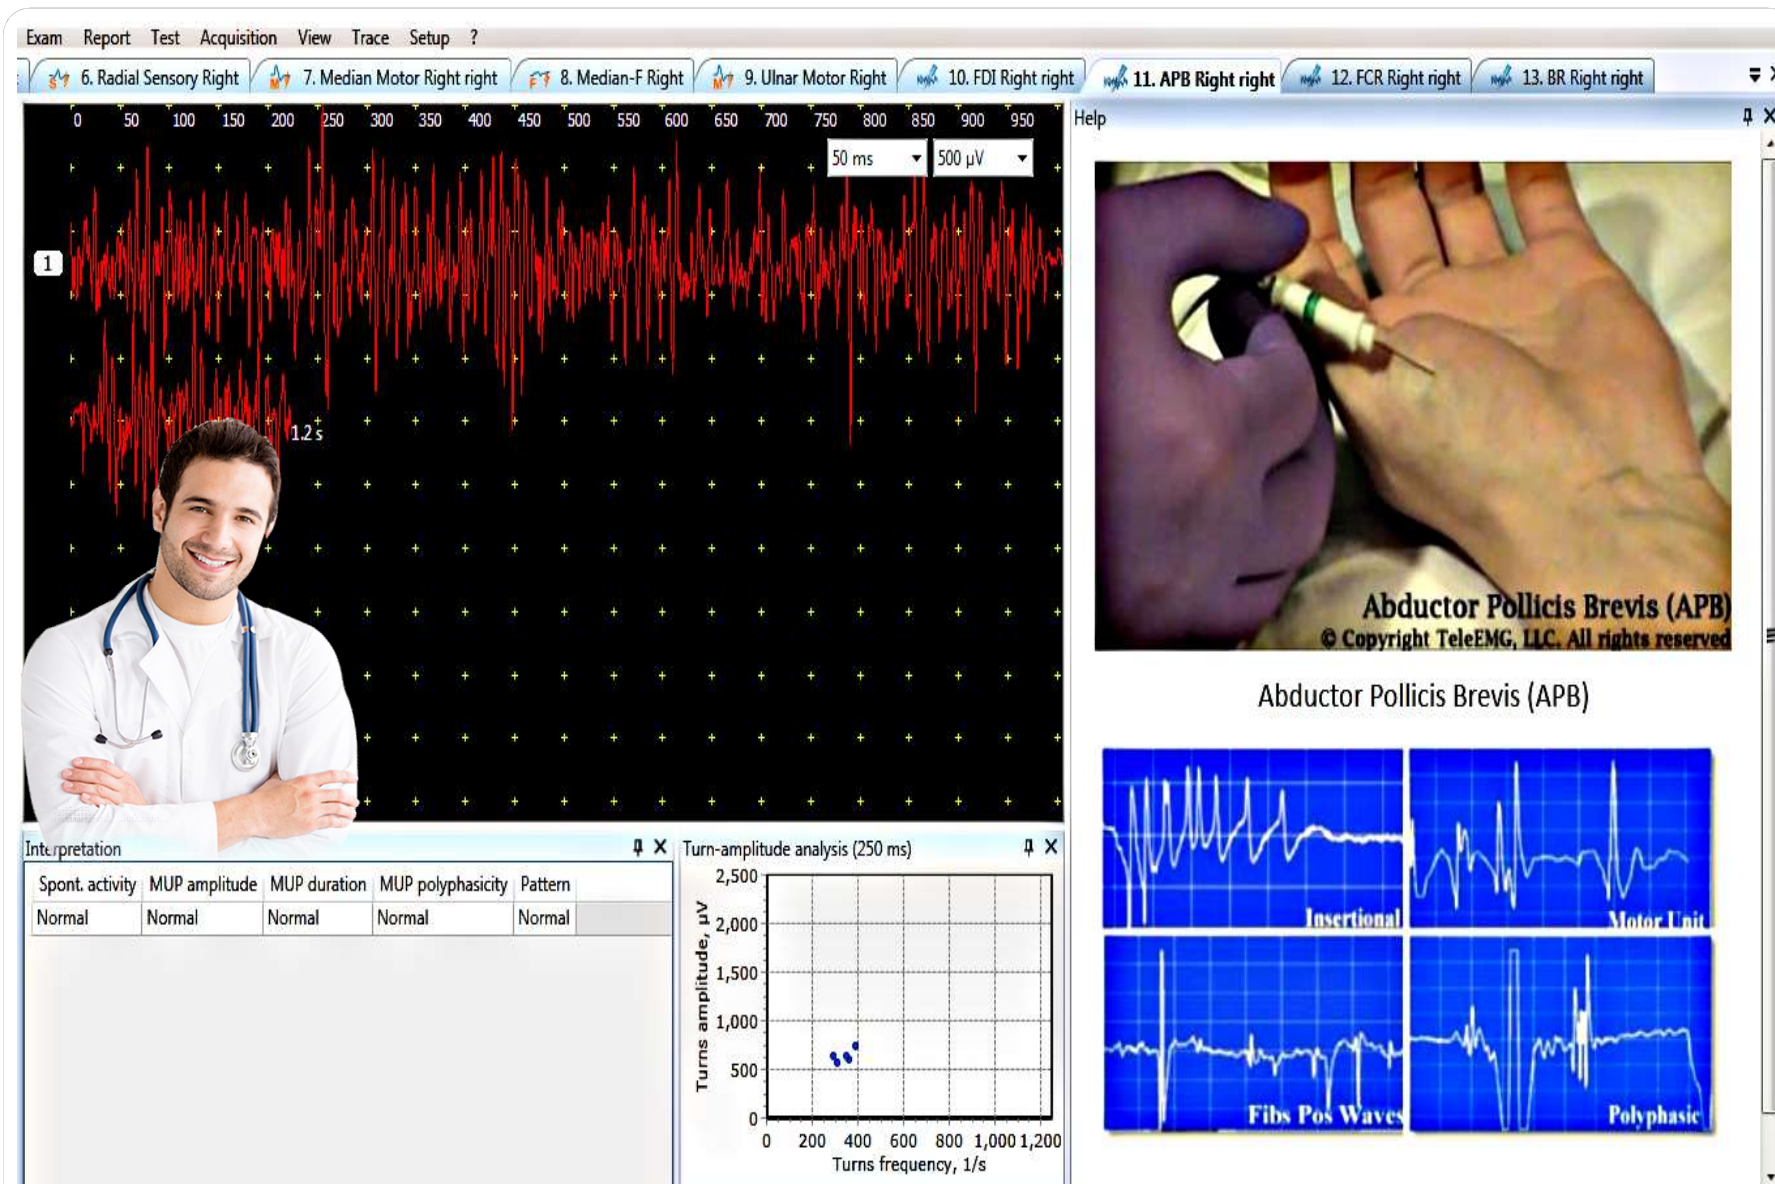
Exam Report Test Acquisition View Trace Setup ?

6. Radial Sensory Right | 7. Median Motor Right right | 8. Median-F Right | 9. Ulnar Motor Right | 10. FDI Right right | 11. APB Right right | 12. FCR Right right | 13. BR Right right

0 50 100 150 200 250 300 350 400 450 500 550 600 650 700 750 800 850 900 950

50 ms
500 µV

1

1.2 s

Help

Abductor Pollicis Brevis (APB)
© Copyright TeleEMG, LLC. All rights reserved

Abductor Pollicis Brevis (APB)

Insertional
Motor Unit
Fibs Pos Waves
Polyphasic

Interpretation

| Spont. activity | MUP amplitude | MUP duration | MUP polyphasicity | Pattern |
|---|---|---|---|---|
| Normal | Normal | Normal | Normal | Normal |

Turn-amplitude analysis (250 ms)

2,500
2,000
1,500
1,000
500
0
Turns amplitude, µV

0 200 400 600 800 1,000 1,200
Turns frequency, 1/s